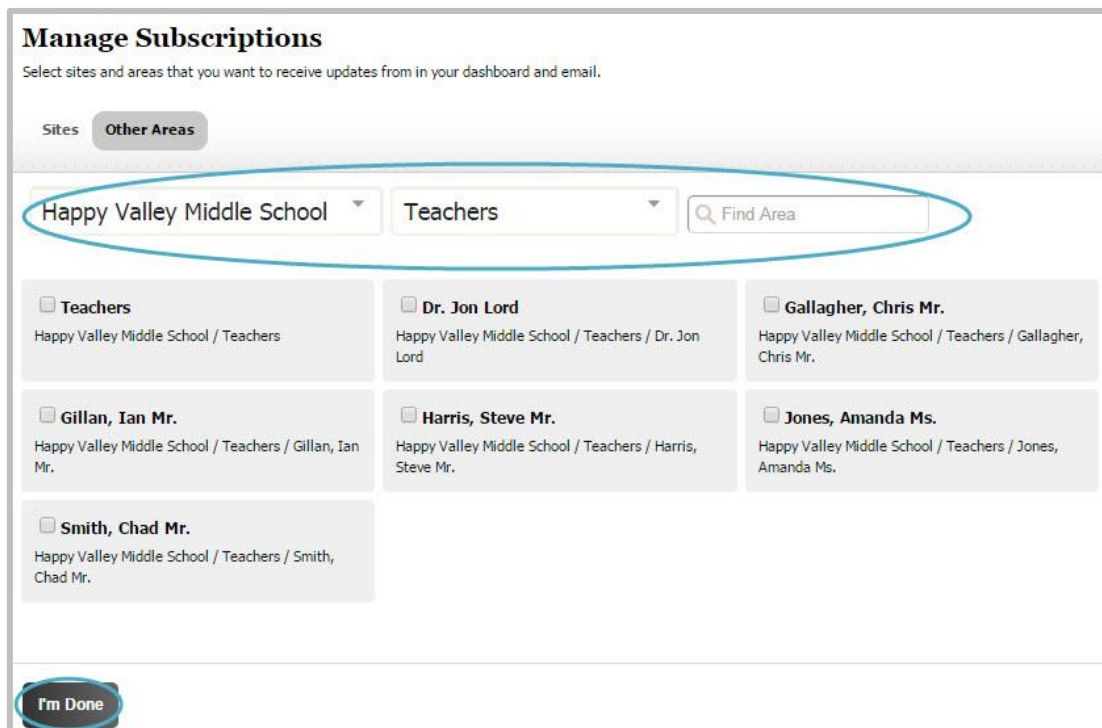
Manage Subscriptions

Select sites and areas that you want to receive updates from in your dashboard and email.

Sites Other Areas

Happy Valley Middle School Teachers Find Area

Teachers
Happy Valley Middle School / Teachers

Dr. Jon Lord
Happy Valley Middle School / Teachers / Dr. Jon Lord

Gallagher, Chris Mr.
Happy Valley Middle School / Teachers / Gallagher, Chris Mr.

Gillan, Ian Mr.
Happy Valley Middle School / Teachers / Gillan, Ian Mr.

Harris, Steve Mr.
Happy Valley Middle School / Teachers / Harris, Steve Mr.

Jones, Amanda Ms.
Happy Valley Middle School / Teachers / Jones, Amanda Ms.

Smith, Chad Mr.
Happy Valley Middle School / Teachers / Smith, Chad Mr.

I'm Done